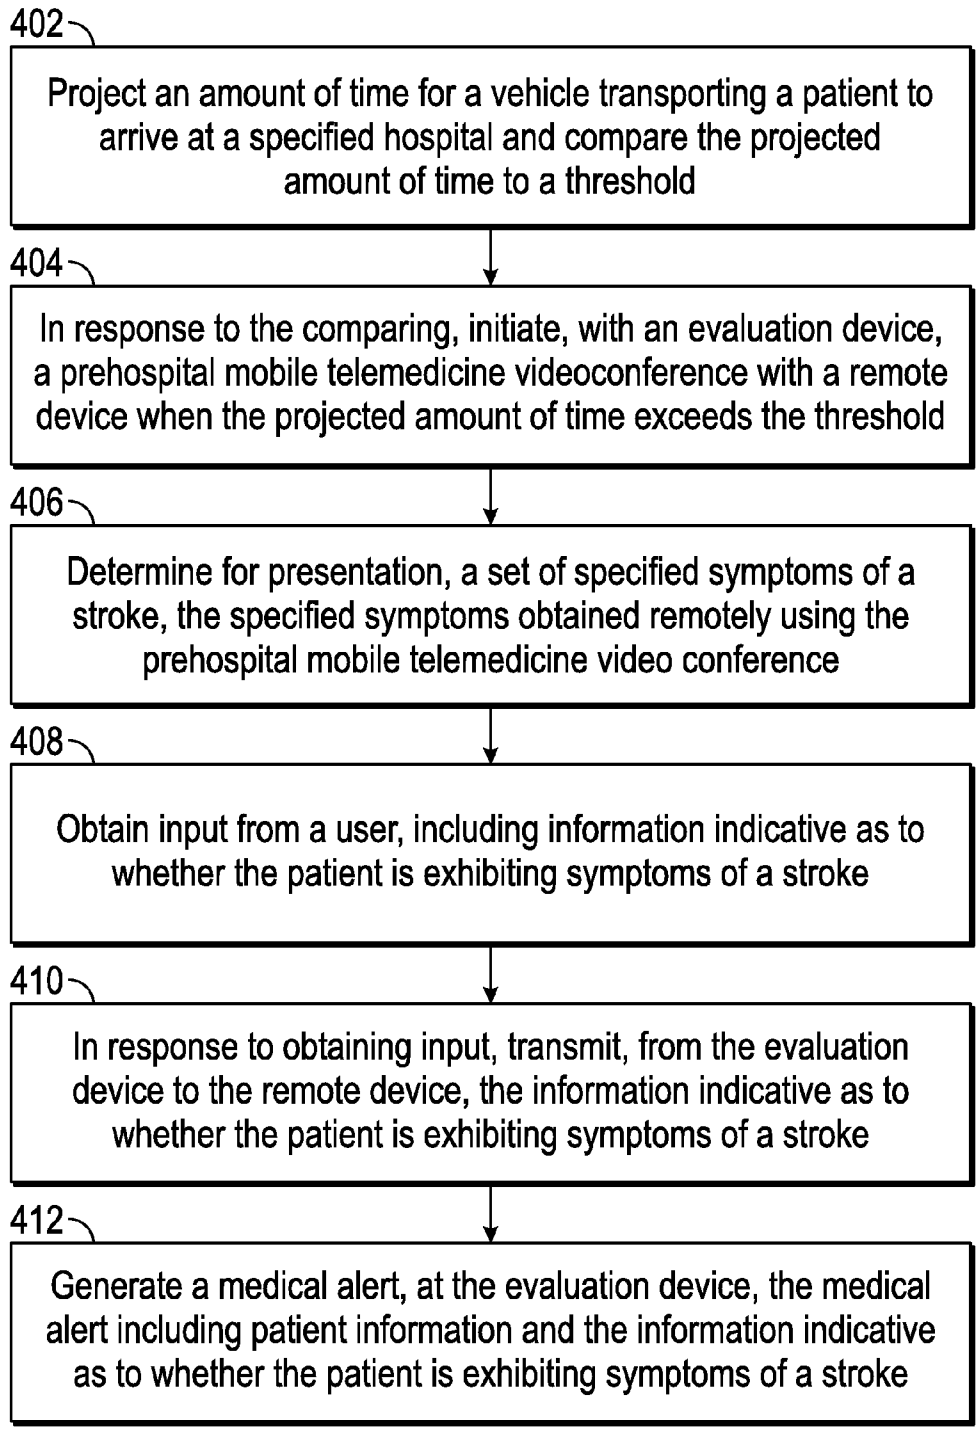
402

Project an amount of time for a vehicle transporting a patient to arrive at a specified hospital and compare the projected amount of time to a threshold

404

In response to the comparing, initiate, with an evaluation device, a prehospital mobile telemedicine videoconference with a remote device when the projected amount of time exceeds the threshold

406

Determine for presentation, a set of specified symptoms of a stroke, the specified symptoms obtained remotely using the prehospital mobile telemedicine video conference

408

Obtain input from a user, including information indicative as to whether the patient is exhibiting symptoms of a stroke

410

In response to obtaining input, transmit, from the evaluation device to the remote device, the information indicative as to whether the patient is exhibiting symptoms of a stroke

412

Generate a medical alert, at the evaluation device, the medical alert including patient information and the information indicative as to whether the patient is exhibiting symptoms of a stroke